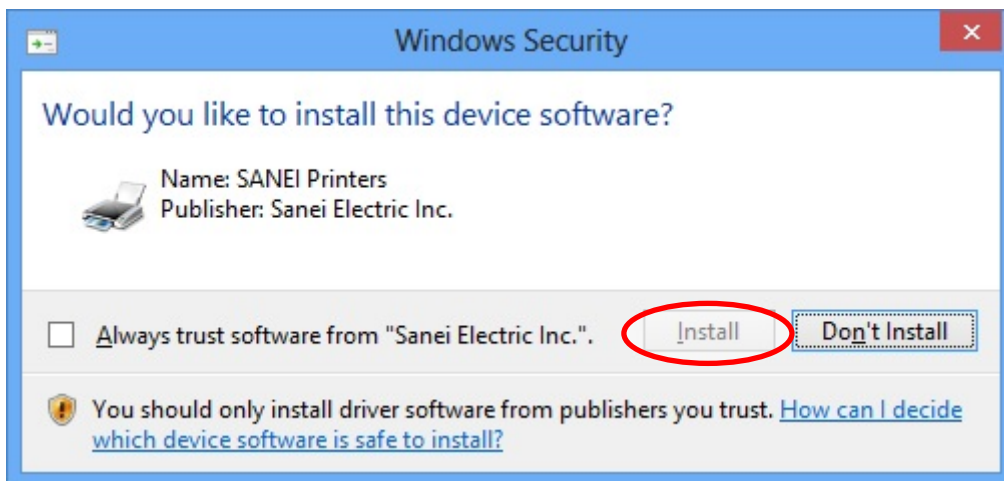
Windows Security

Would you like to install this device software?

Name: SANEI Printers
Publisher: Sanei Electric Inc.

Always trust software from "Sanei Electric Inc.".

Install

Don't Install

You should only install driver software from publishers you trust. How can I decide which device software is safe to install?